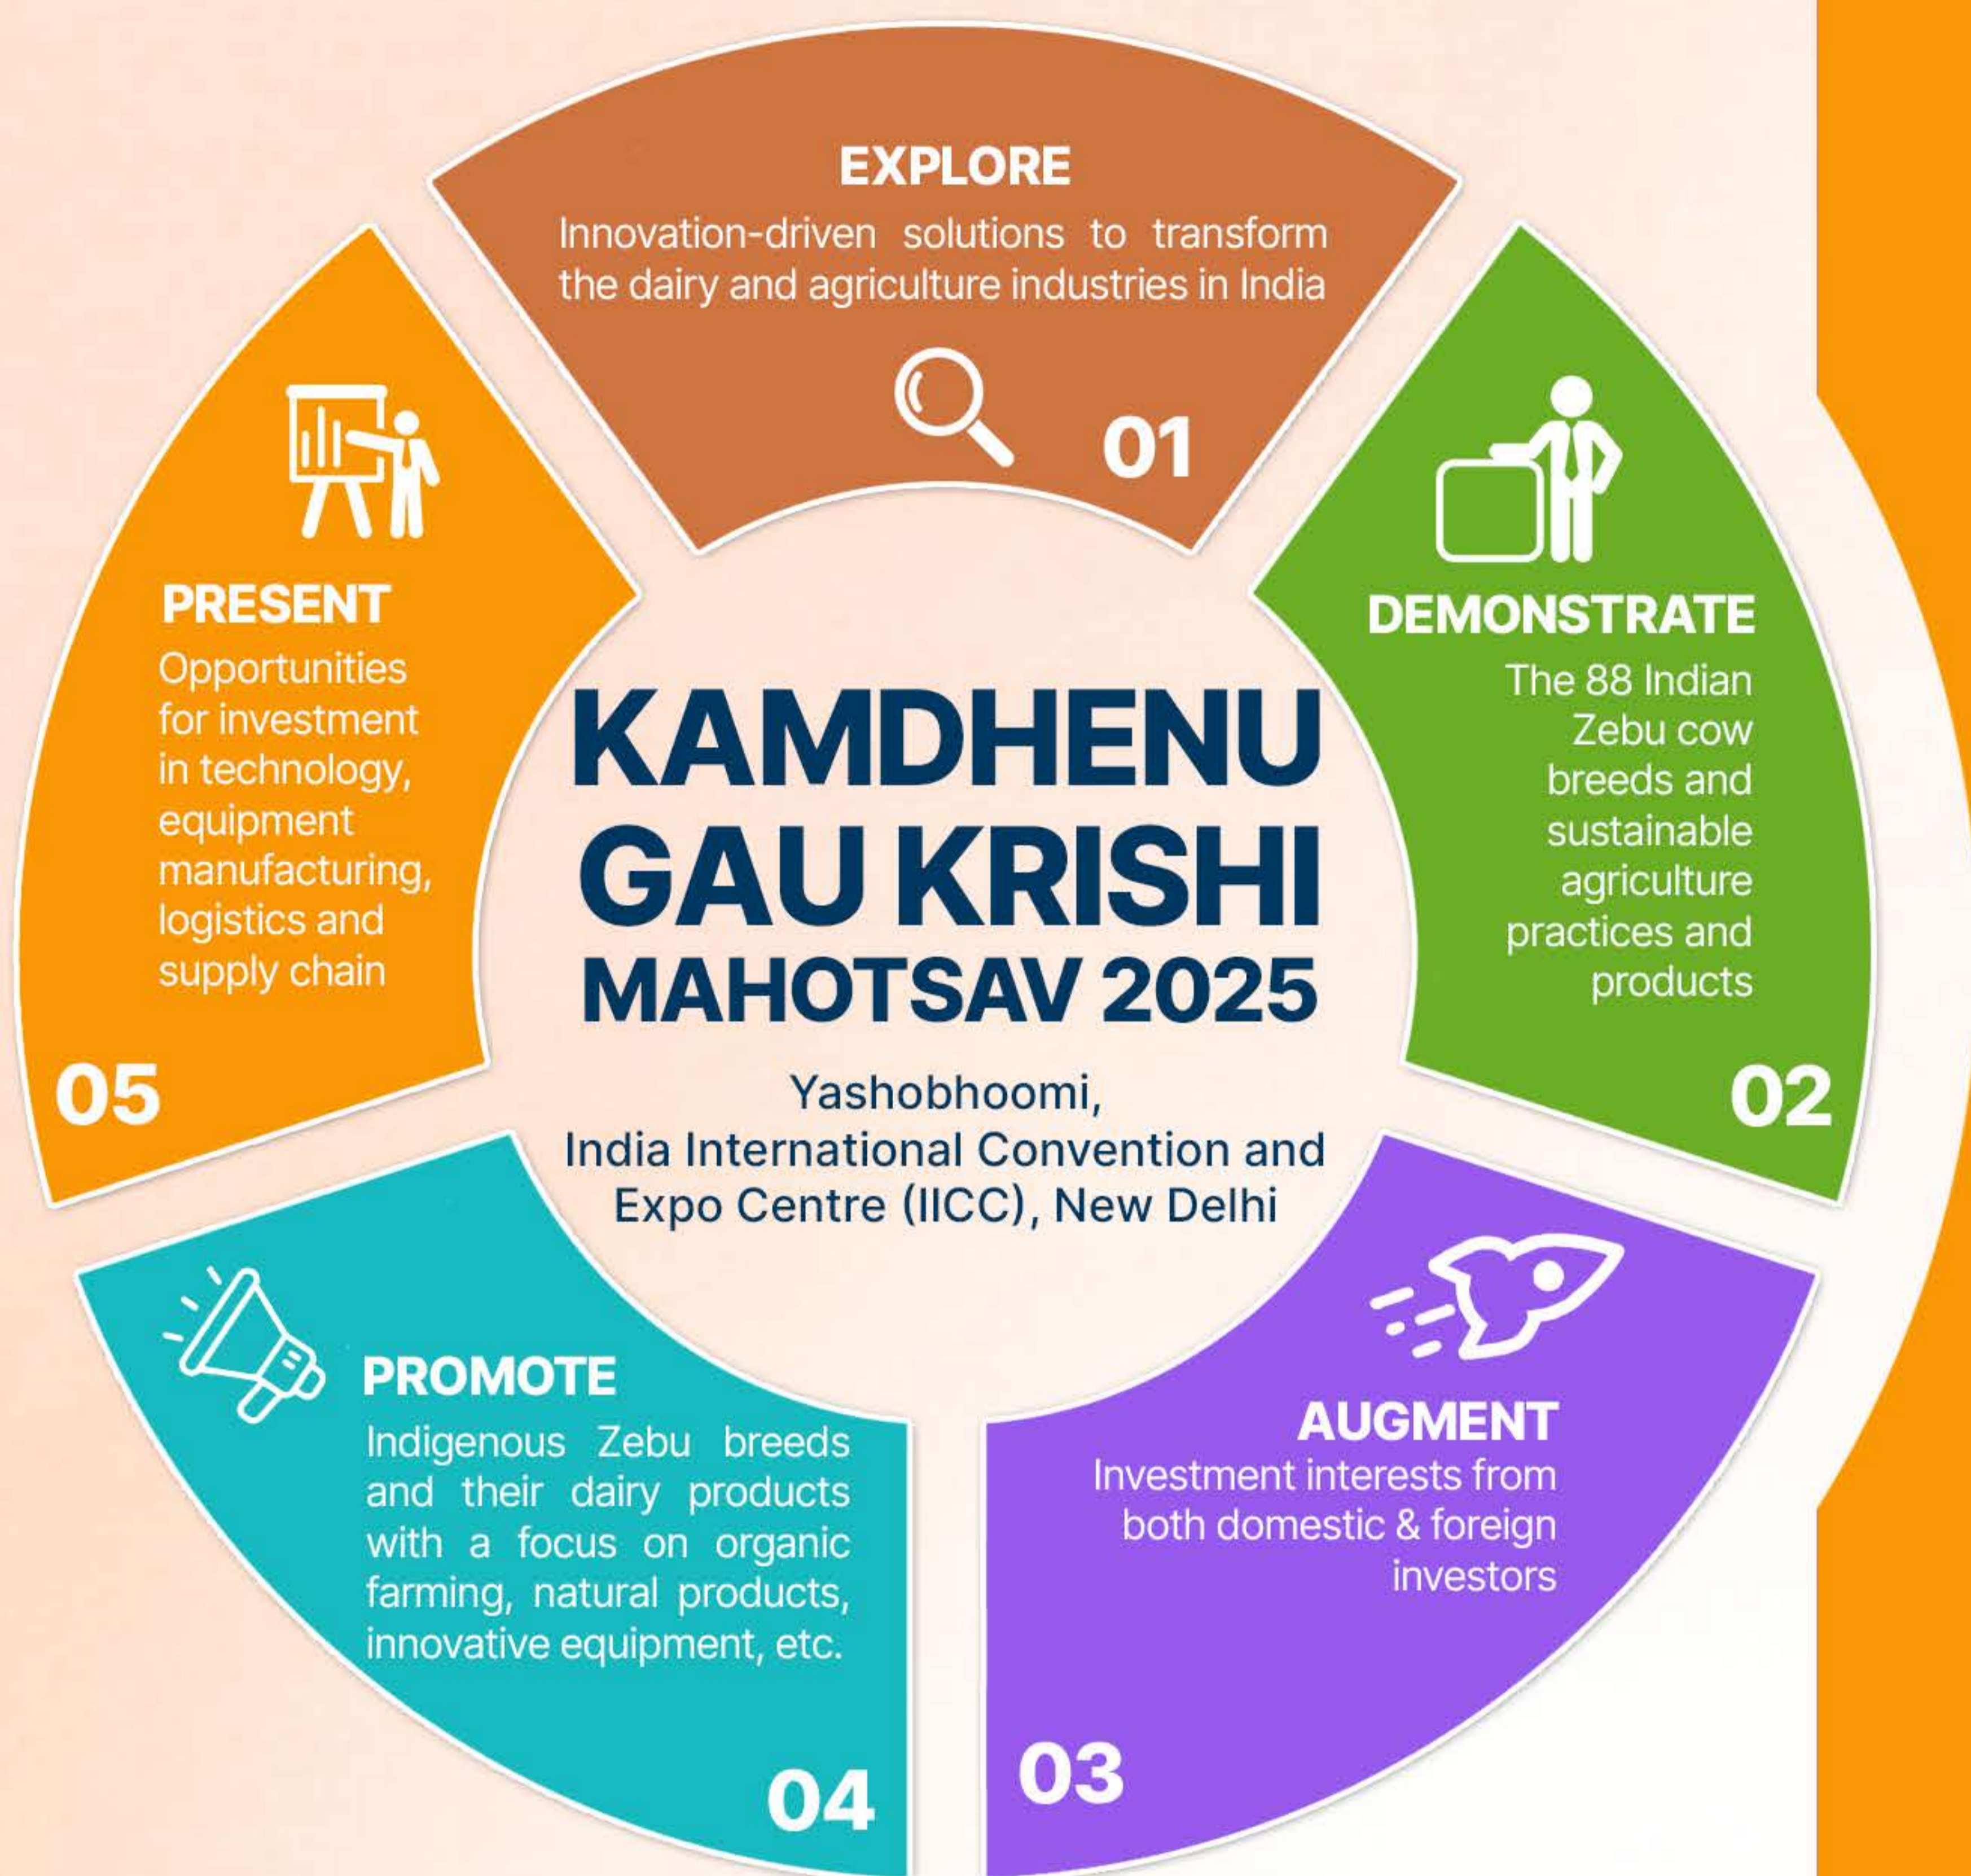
EXPLORE
Innovation-driven solutions to transform the dairy and agriculture industries in India

01

DEMONSTRATE
The 88 Indian Zebu cow breeds and sustainable agriculture practices and products

02

AUGMENT
Investment interests from both domestic & foreign investors

03

PROMOTE
Indigenous Zebu breeds and their dairy products with a focus on organic farming, natural products, innovative equipment, etc.

04

PRESENT
Opportunities for investment in technology, equipment manufacturing, logistics and supply chain

05

KAMDHENU GAU KRISHI MAHOTSAV 2025

Yashobhoomi,
India International Convention and Expo Centre (IICC), New Delhi